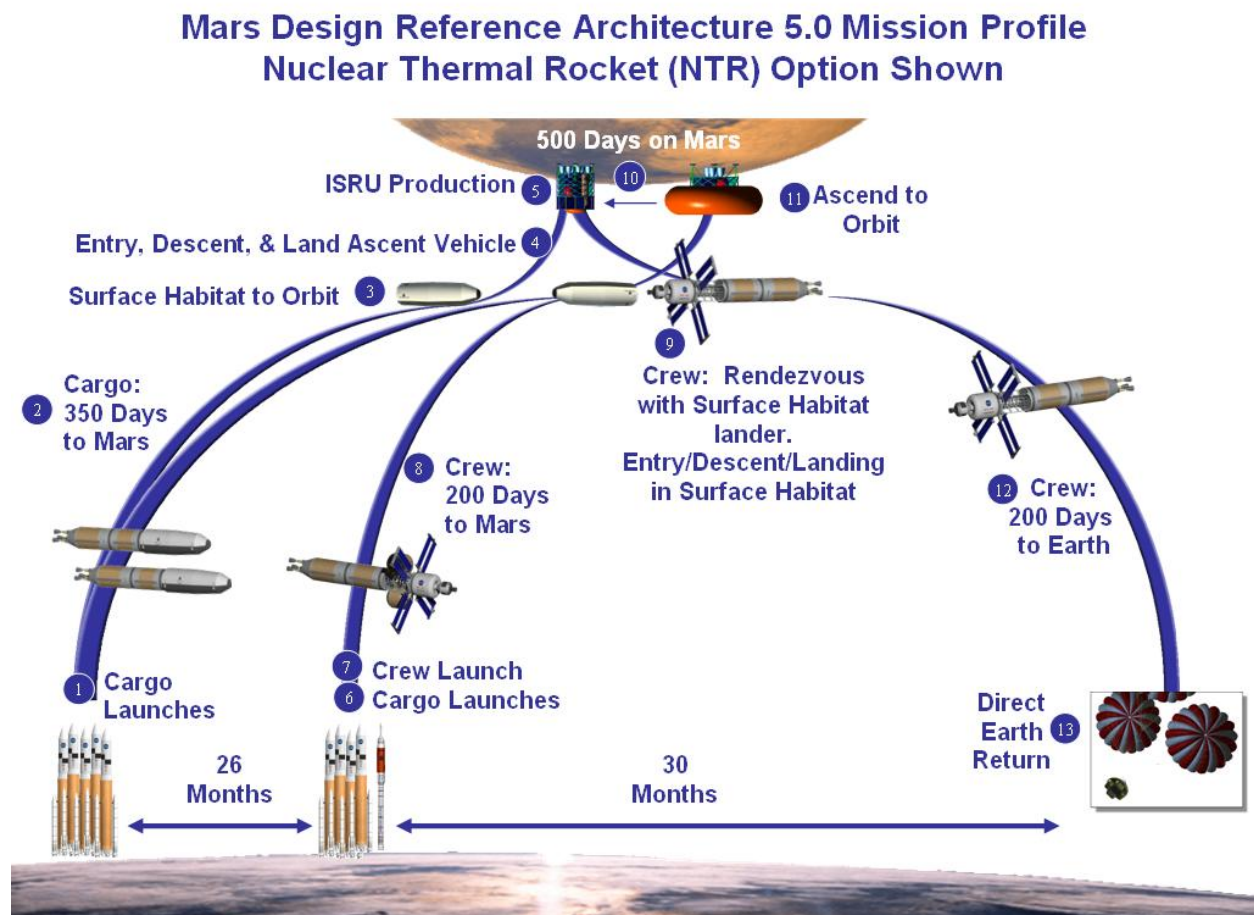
Mars Design Reference Architecture 5.0 Mission Profile
Nuclear Thermal Rocket (NTR) Option Shown

500 Days on Mars

5 ISRU Production

10

11 Ascend to Orbit

4 Entry, Descent, & Land Ascent Vehicle

3 Surface Habitat to Orbit

2 Cargo: 350 Days to Mars

9 Crew: Rendezvous with Surface Habitat lander. Entry/Descent/Landing in Surface Habitat

8 Crew: 200 Days to Mars

12 Crew: 200 Days to Earth

1 Cargo Launches

7 Crew Launch

6 Cargo Launches

Direct Earth Return 13

26 Months

30 Months